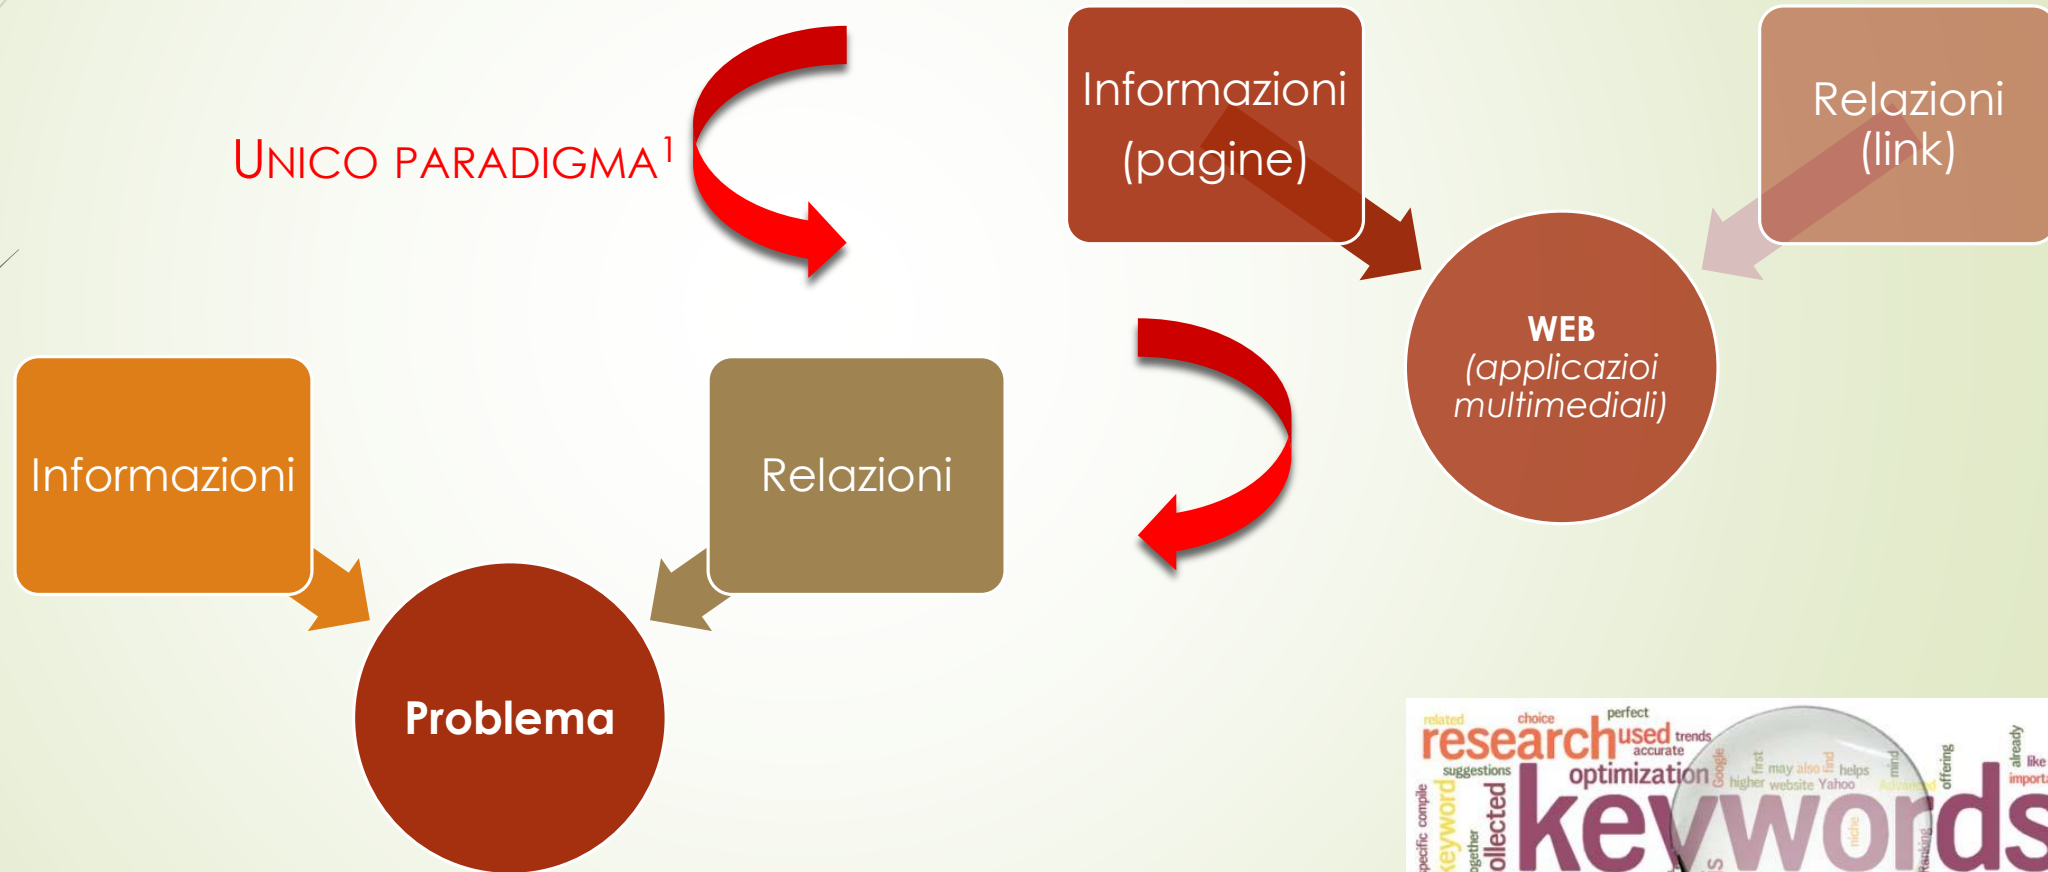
UNICO PARADIGMA$^1$

Informazioni (pagine)

Relazioni (link)

WEB
(applicazioi multimediali)

Informazioni

Relazioni

Problema

related choice perfect research used trends accurate suggestions optimization Google first may also find helps higher website Yahoo mind offering already like importa specific compile keyword together collected keywords niche Ranking